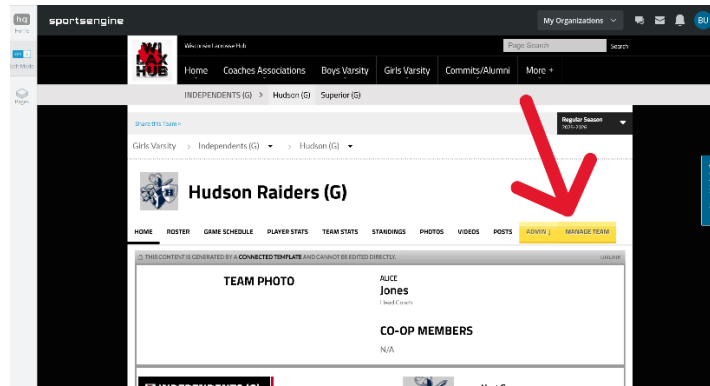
hq
Home

Edit Mode

Pages

sportsengine

My Organizations

BU

WI MAX HUB

Wisconsin Lacrosse Hub

Page Search

Search

Home Coaches Associations Boys Varsity Girls Varsity Commits/Alumni More +

INDEPENDENTS (G) > Hudson (G) Superior (G)

Share this Team »

Regular Season 2025-2026

Girls Varsity > Independents (G) > Hudson (G)

Hudson Raiders (G)

HOME ROSTER GAME SCHEDULE PLAYER STATS TEAM STATS STANDINGS PHOTOS VIDEOS POSTS ADMIN MANAGE TEAM

THIS CONTENT IS GENERATED BY A CONNECTED TEMPLATE AND CANNOT BE EDITED DIRECTLY.

UNLINK

TEAM PHOTO

ALICE
Jones
Head Coach

CO-OP MEMBERS
N/A

INDEPENDENTS (G)